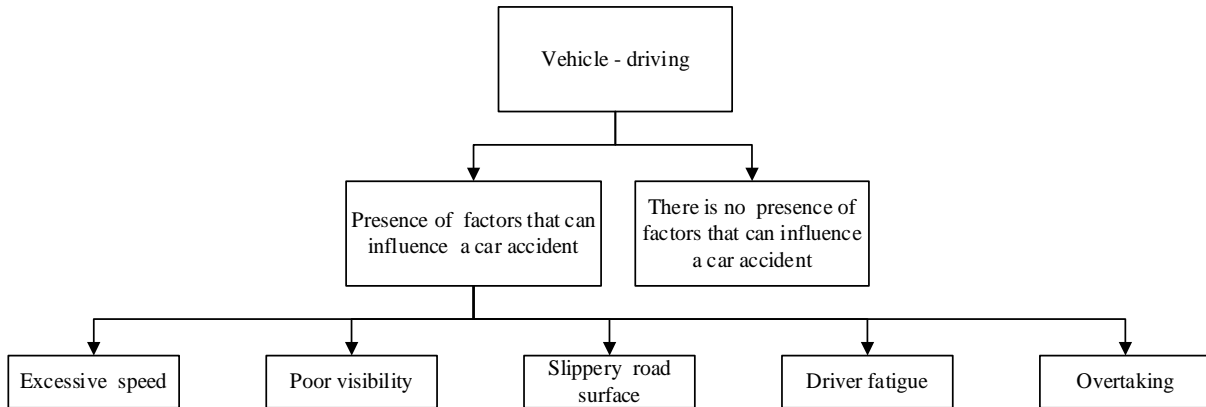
Vehicle - driving

Presence of factors that can influence a car accident

There is no presence of factors that can influence a car accident

Excessive speed

Poor visibility

Slippery road surface

Driver fatigue

Overtaking